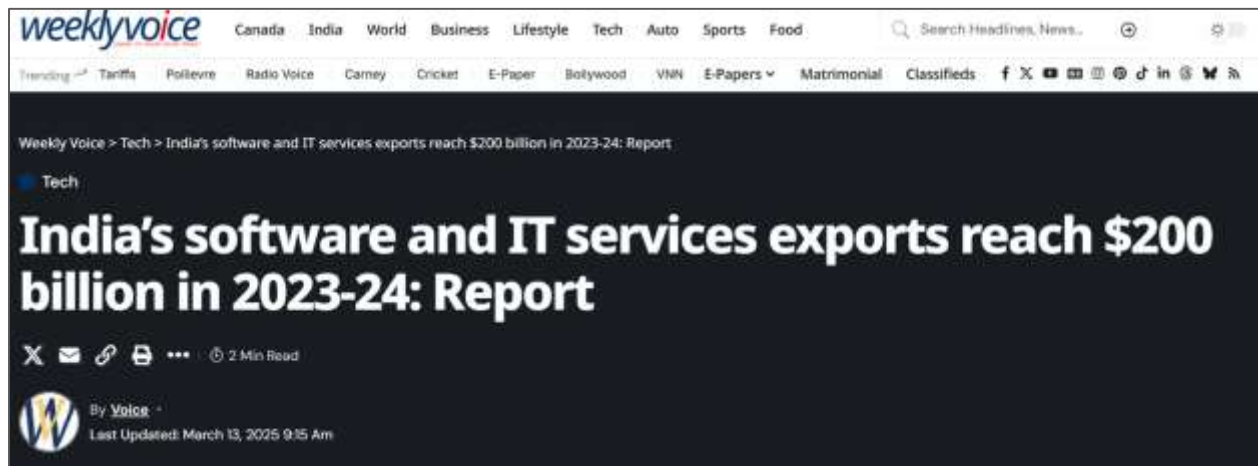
weeklyvoice

Canada India World Business Lifestyle Tech Auto Sports Food

Search Headlines, News...

Trending Tariffs Poilievre Radio Voice Carney Cricket E-Paper Bollywood VNN E-Papers Matrimonial Classifieds

Weekly Voice > Tech > India's software and IT services exports reach $200 billion in 2023-24: Report

Tech

India's software and IT services exports reach $200 billion in 2023-24: Report

2 Min Read

By Voice

Last Updated: March 13, 2025 9:15 Am